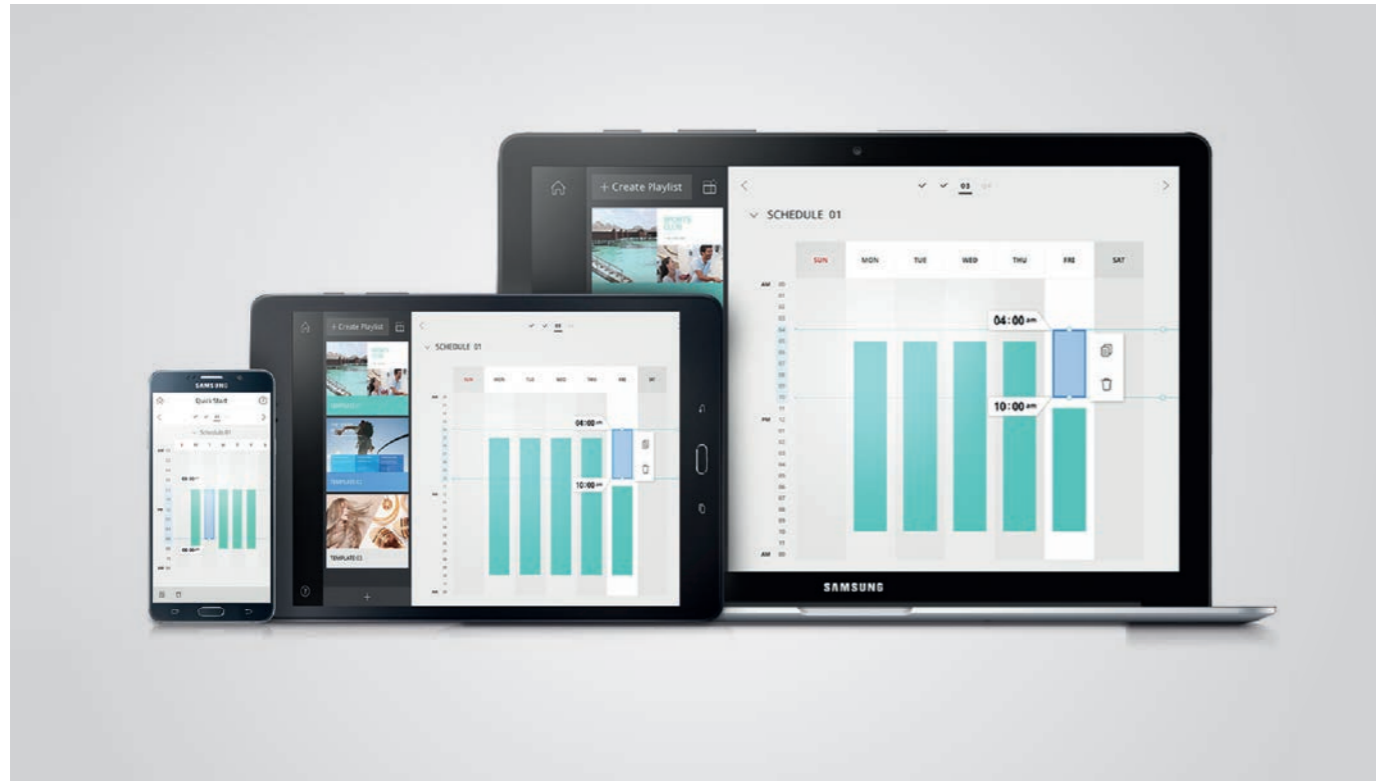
+ Create Playlist

03

SCHEDULE 01

SUN MON TUE WED THU FRI SAT

AM

04:00 am

10:00 am

PM

AM

SAMSUNG

+ Create Playlist

SCHEDULE 01

SUN MON TUE WED THU FRI SAT

04:00 am

10:00 am

TEMPLATE 03

SAMSUNG

Quick Start

Schedule 01